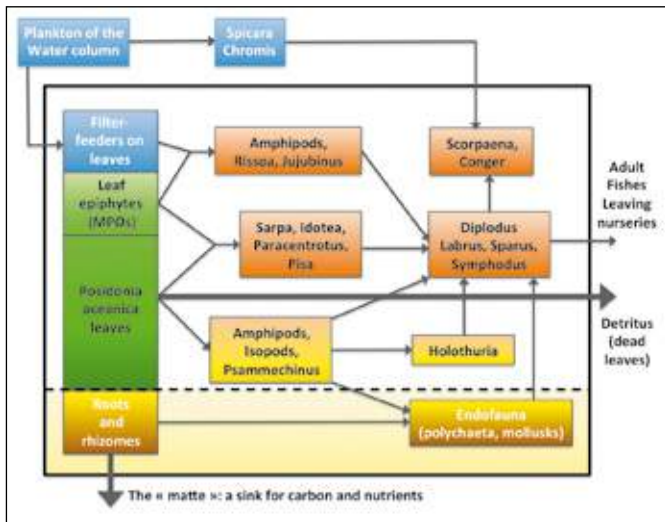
Plankton of the Water column

Spicara Chromis

Filter-feeders on leaves

Leaf epiphytes (MPOs)

Posidonia oceanica leaves

Roots and rhizomes

Amphipods, Rissoa, Jujubinus

Sarpa, Idotea, Paracentrotus, Pisa

Amphipods, Isopods, Psammechinus

Scorpaena, Conger

Diplodus Labrus, Sparus, Symphodus

Holothuria

Endofauna (polychaeta, mollusks)

Adult Fishes Leaving nurseries

Detritus (dead leaves)

The « matte »: a sink for carbon and nutrients